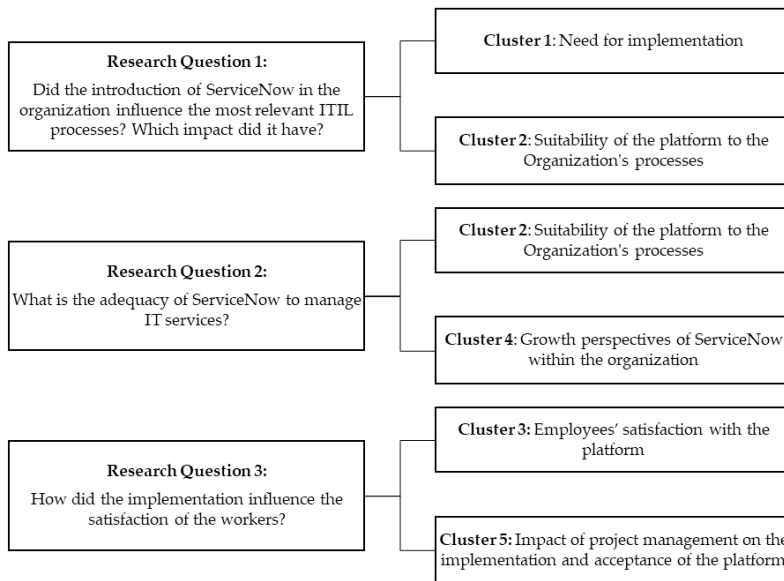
**Research Question 1:**
Did the introduction of ServiceNow in the organization influence the most relevant ITIL processes? Which impact did it have?

**Cluster 1**: Need for implementation

**Cluster 2**: Suitability of the platform to the Organization's processes

**Research Question 2:**
What is the adequacy of ServiceNow to manage IT services?

**Cluster 2**: Suitability of the platform to the Organization's processes

**Cluster 4**: Growth perspectives of ServiceNow within the organization

**Research Question 3:**
How did the implementation influence the satisfaction of the workers?

**Cluster 3:** Employees' satisfaction with the platform

**Cluster 5:** Impact of project management on the implementation and acceptance of the platform